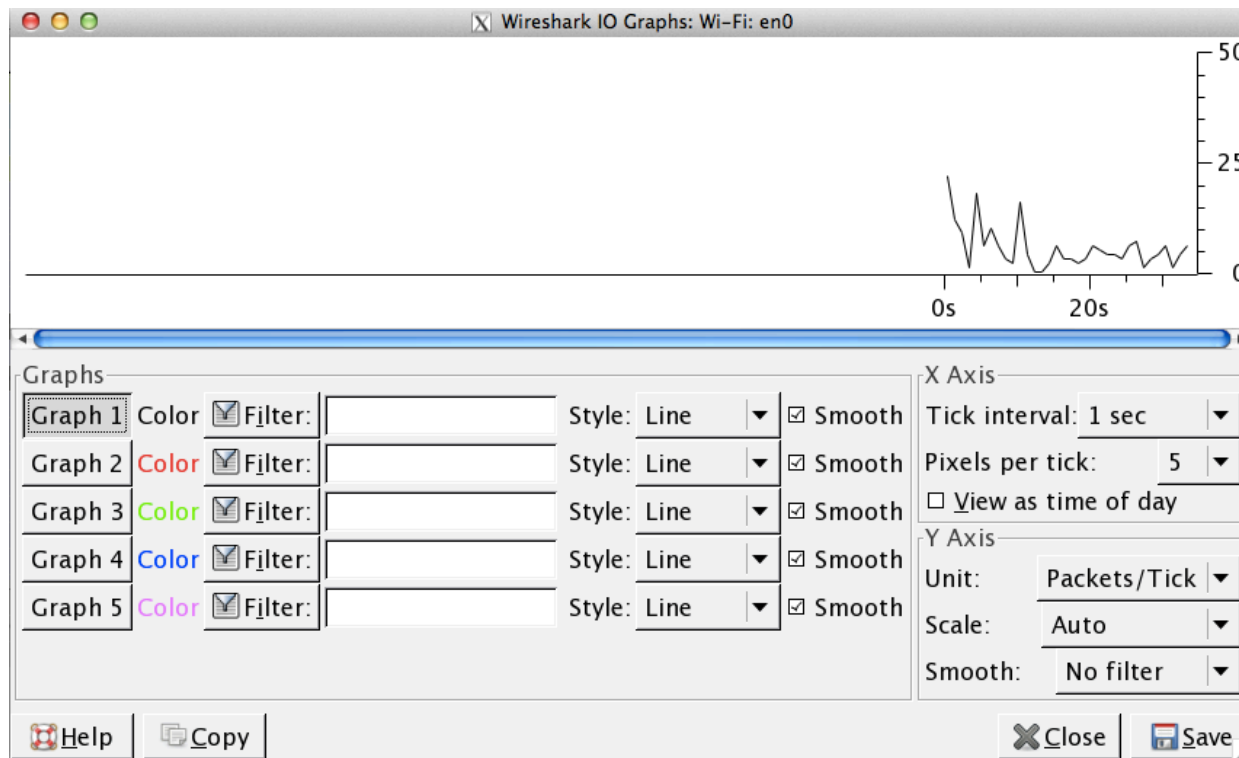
Wireshark IO Graphs: Wi-Fi: en0

50
25
0
0s
20s

Graphs
Graph 1 Color Filter: Style: Line ☑ Smooth
Graph 2 Color Filter: Style: Line ☑ Smooth
Graph 3 Color Filter: Style: Line ☑ Smooth
Graph 4 Color Filter: Style: Line ☑ Smooth
Graph 5 Color Filter: Style: Line ☑ Smooth

X Axis
Tick interval: 1 sec
Pixels per tick: 5
☐ View as time of day

Y Axis
Unit: Packets/Tick
Scale: Auto
Smooth: No filter

Help
Copy
Close
Save